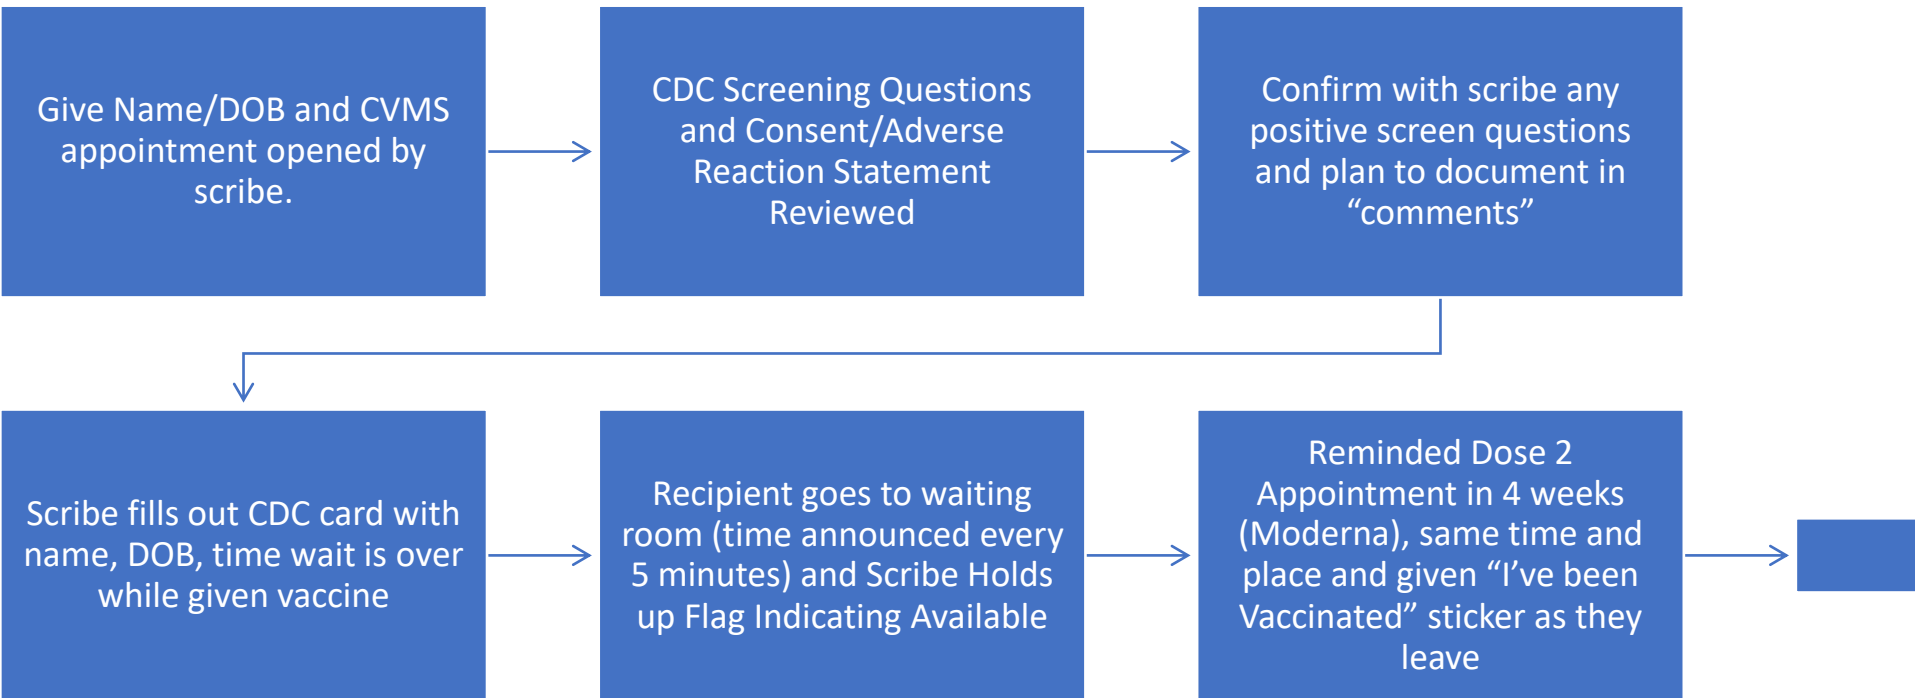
Give Name/DOB and CVMS appointment opened by scribe.

CDC Screening Questions and Consent/Adverse Reaction Statement Reviewed

Confirm with scribe any positive screen questions and plan to document in “comments”

Scribe fills out CDC card with name, DOB, time wait is over while given vaccine

Recipient goes to waiting room (time announced every 5 minutes) and Scribe Holds up Flag Indicating Available

Reminded Dose 2 Appointment in 4 weeks (Moderna), same time and place and given “I’ve been Vaccinated” sticker as they leave